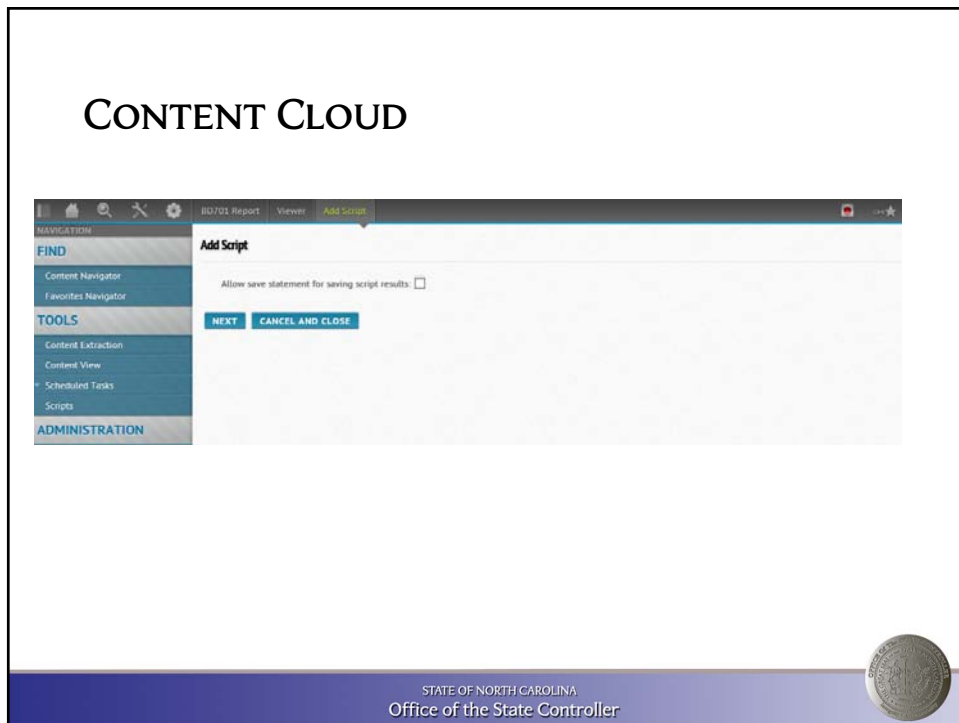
Content Cloud

BD701 Report Viewer Add Script

NAVIGATION

FIND

Content Navigator

Favorites Navigator

TOOLS

Content Extraction

Content View

Scheduled Tasks

Scripts

ADMINISTRATION

Add Script

Allow save statement for saving script results:

NEXT CANCEL AND CLOSE

STATE OF NORTH CAROLINA
Office of the State Controller